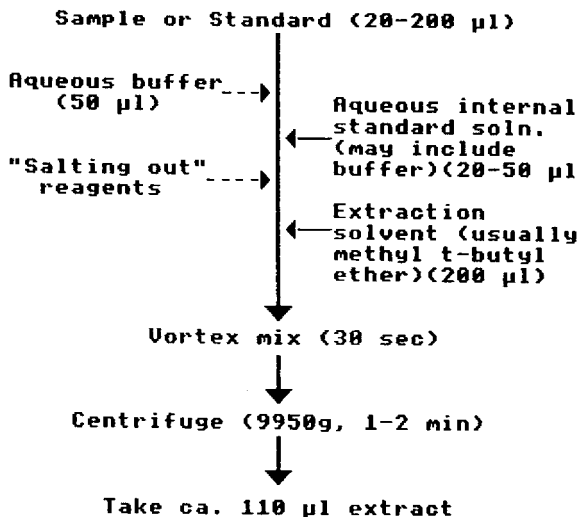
Sample or Standard (20-200 µl)

Aqueous buffer (50 µl)

Aqueous internal standard soln. (may include buffer)(20-50 µl

"Salting out" reagents

Extraction solvent (usually methyl t-butyl ether)(200 µl)

Vortex mix (30 sec)

Centrifuge (9950g, 1-2 min)

Take ca. 110 µl extract